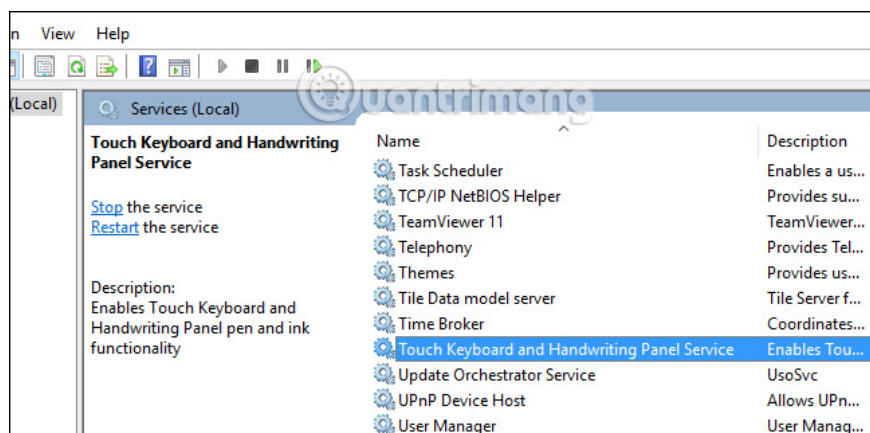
n View Help

(Local)

Services (Local)

uantrimang

Touch Keyboard and Handwriting Panel Service

Stop the service
Restart the service

Description:
Enables Touch Keyboard and Handwriting Panel pen and ink functionality

| Name | Description |
|---|---|
| Task Scheduler | Enables a us... |
| TCP/IP NetBIOS Helper | Provides su... |
| TeamViewer 11 | TeamViewer... |
| Telephony | Provides Tel... |
| Themes | Provides us... |
| Tile Data model server | Tile Server f... |
| Time Broker | Coordinates... |
| Touch Keyboard and Handwriting Panel Service | Enables Tou... |
| Update Orchestrator Service | UsoSvc |
| UPnP Device Host | Allows UPn... |
| User Manager | User Manag... |